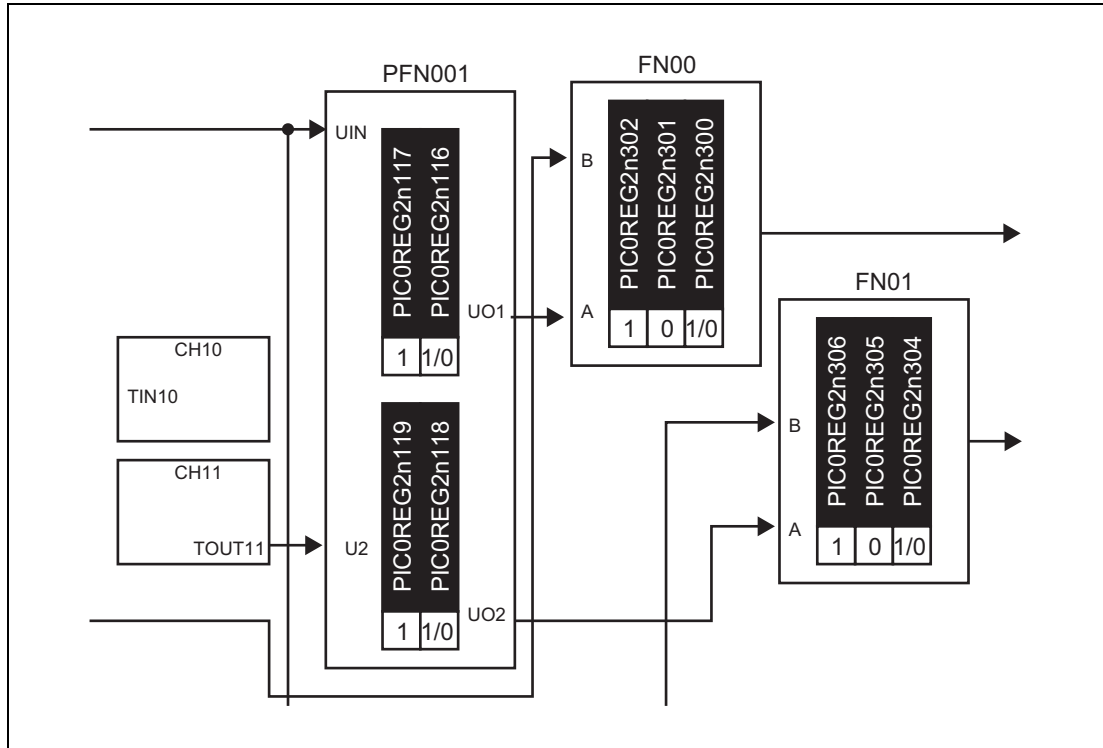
PFN001

UIN

PIC0REG2n117
PIC0REG2n116

1 1/0

UO1

PIC0REG2n119
PIC0REG2n118

1 1/0

U2

UO2

CH10

TIN10

CH11

TOUT11

FN00

B

A

PIC0REG2n302
PIC0REG2n301
PIC0REG2n300

1 0 1/0

FN01

B

A

PIC0REG2n306
PIC0REG2n305
PIC0REG2n304

1 0 1/0